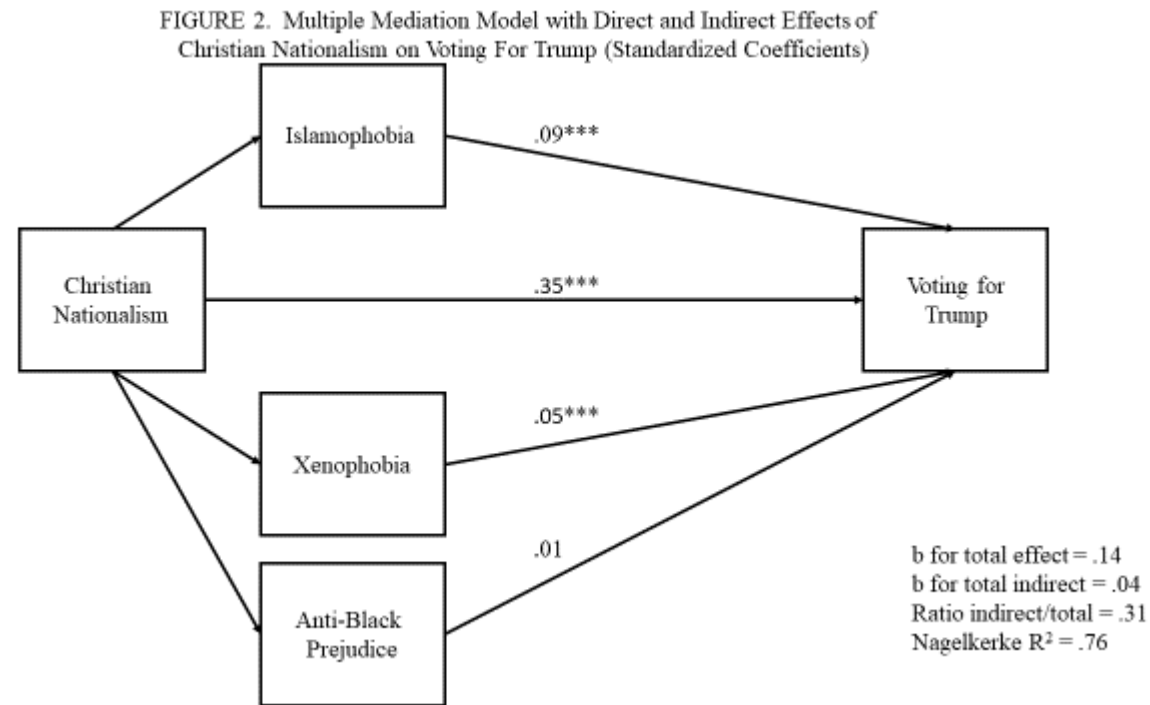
FIGURE 2. Multiple Mediation Model with Direct and Indirect Effects of Christian Nationalism on Voting For Trump (Standardized Coefficients)

Islamophobia

.09***

Christian Nationalism

.35***

Voting for Trump

.05***

Xenophobia

.01

Anti-Black Prejudice

b for total effect = .14
b for total indirect = .04
Ratio indirect/total = .31
Nagelkerke $R^2$ = .76